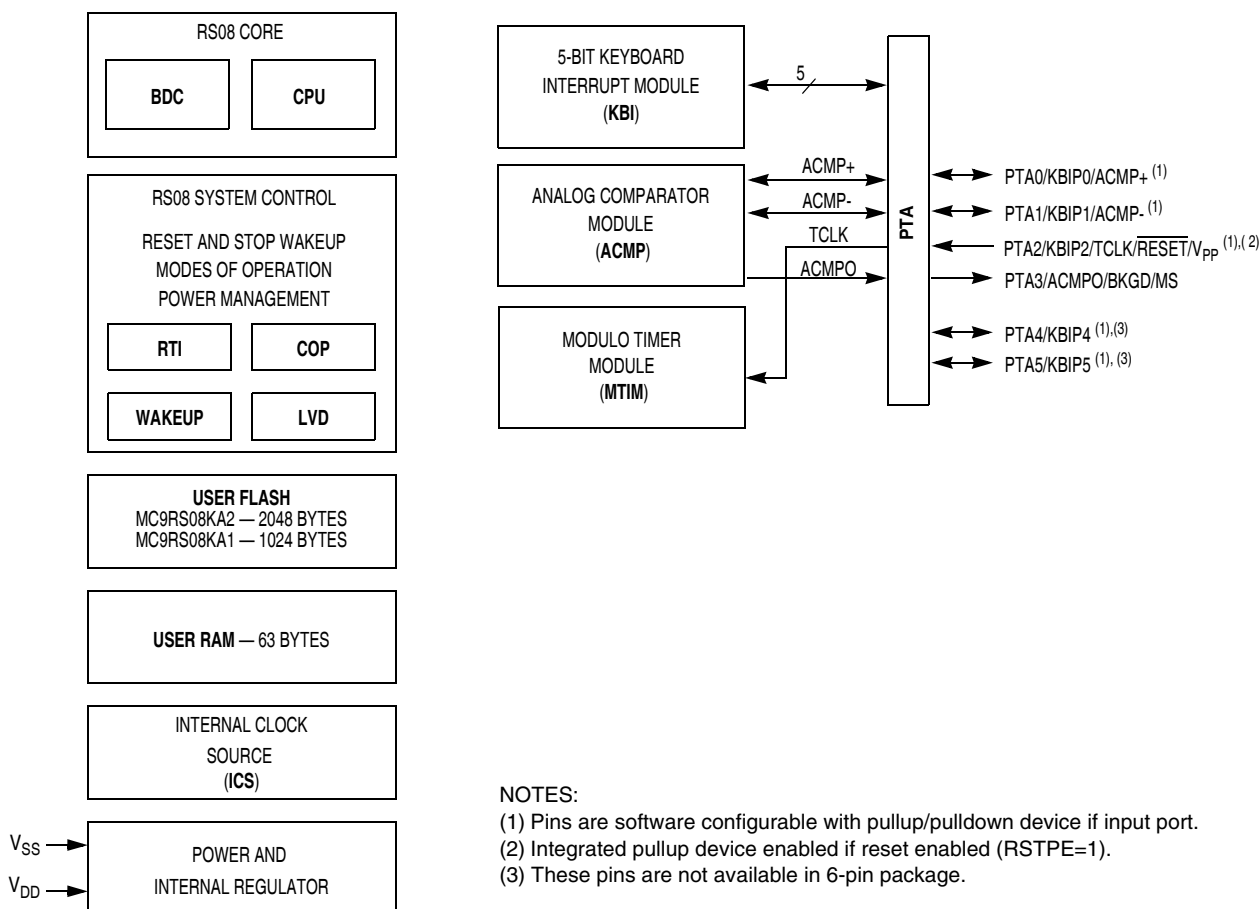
RS08 CORE

BDC

CPU

RS08 SYSTEM CONTROL

RESET AND STOP WAKEUP
MODES OF OPERATION
POWER MANAGEMENT

RTI

COP

WAKEUP

LVD

USER FLASH
MC9RS08KA2 — 2048 BYTES
MC9RS08KA1 — 1024 BYTES

USER RAM — 63 BYTES

INTERNAL CLOCK
SOURCE
(ICS)

$V_{SS}$

$V_{DD}$

POWER AND
INTERNAL REGULATOR

5-BIT KEYBOARD
INTERRUPT MODULE
(KBI)

5

ANALOG COMPARATOR
MODULE
(ACMP)

ACMP+

ACMP-

TCLK

ACMPO

MODULO TIMER
MODULE
(MTIM)

PTA

PTA0/KBIP0/ACMP+ $^{(1)}$

PTA1/KBIP1/ACMP- $^{(1)}$

PTA2/KBIP2/TCLK/$\overline{RESET}$/$V_{PP}$ $^{(1),(2)}$

PTA3/ACMPO/BKGD/MS

PTA4/KBIP4 $^{(1),(3)}$

PTA5/KBIP5 $^{(1),(3)}$

NOTES:
(1) Pins are software configurable with pullup/pulldown device if input port.
(2) Integrated pullup device enabled if reset enabled (RSTPE=1).
(3) These pins are not available in 6-pin package.